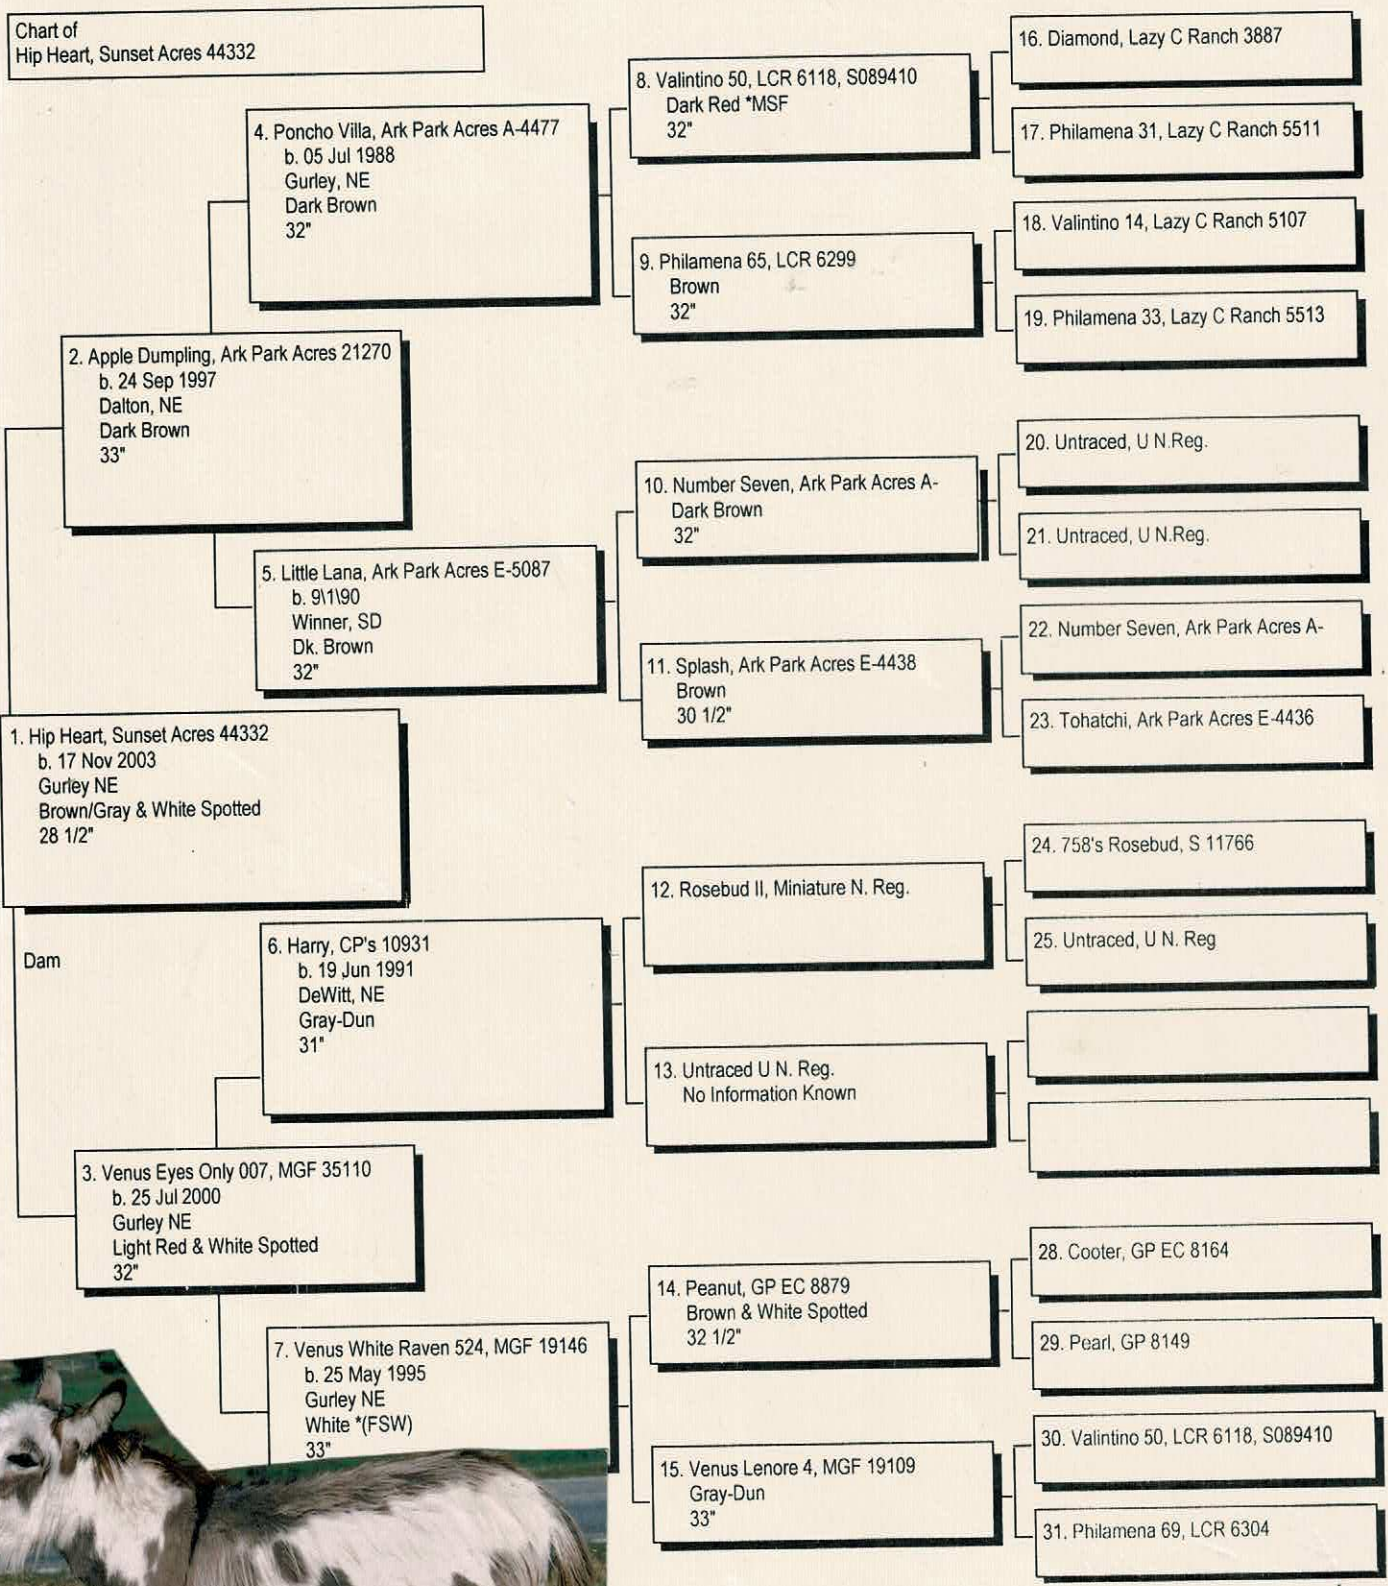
Chart of
Hip Heart, Sunset Acres 44332

1. Hip Heart, Sunset Acres 44332
b. 17 Nov 2003
Gurley NE
Brown/Gray & White Spotted
28 1/2"

Dam

2. Apple Dumpling, Ark Park Acres 21270
b. 24 Sep 1997
Dalton, NE
Dark Brown
33"

3. Venus Eyes Only 007, MGF 35110
b. 25 Jul 2000
Gurley NE
Light Red & White Spotted
32"

4. Poncho Villa, Ark Park Acres A-4477
b. 05 Jul 1988
Gurley, NE
Dark Brown
32"

5. Little Lana, Ark Park Acres E-5087
b. 9\1\90
Winner, SD
Dk. Brown
32"

6. Harry, CP's 10931
b. 19 Jun 1991
DeWitt, NE
Gray-Dun
31"

7. Venus White Raven 524, MGF 19146
b. 25 May 1995
Gurley NE
White *(FSW)
33"

8. Valintino 50, LCR 6118, S089410
Dark Red *MSF
32"

9. Philamena 65, LCR 6299
Brown
32"

10. Number Seven, Ark Park Acres A-
Dark Brown
32"

11. Splash, Ark Park Acres E-4438
Brown
30 1/2"

12. Rosebud II, Miniature N. Reg.

13. Untraced U N. Reg.
No Information Known

14. Peanut, GP EC 8879
Brown & White Spotted
32 1/2"

15. Venus Lenore 4, MGF 19109
Gray-Dun
33"

16. Diamond, Lazy C Ranch 3887

17. Philamena 31, Lazy C Ranch 5511

18. Valintino 14, Lazy C Ranch 5107

19. Philamena 33, Lazy C Ranch 5513

20. Untraced, U N.Reg.

21. Untraced, U N.Reg.

22. Number Seven, Ark Park Acres A-

23. Tohatchi, Ark Park Acres E-4436

24. 758's Rosebud, S 11766

25. Untraced, U N. Reg

28. Cooter, GP EC 8164

29. Pearl, GP 8149

30. Valintino 50, LCR 6118, S089410

31. Philamena 69, LCR 6304